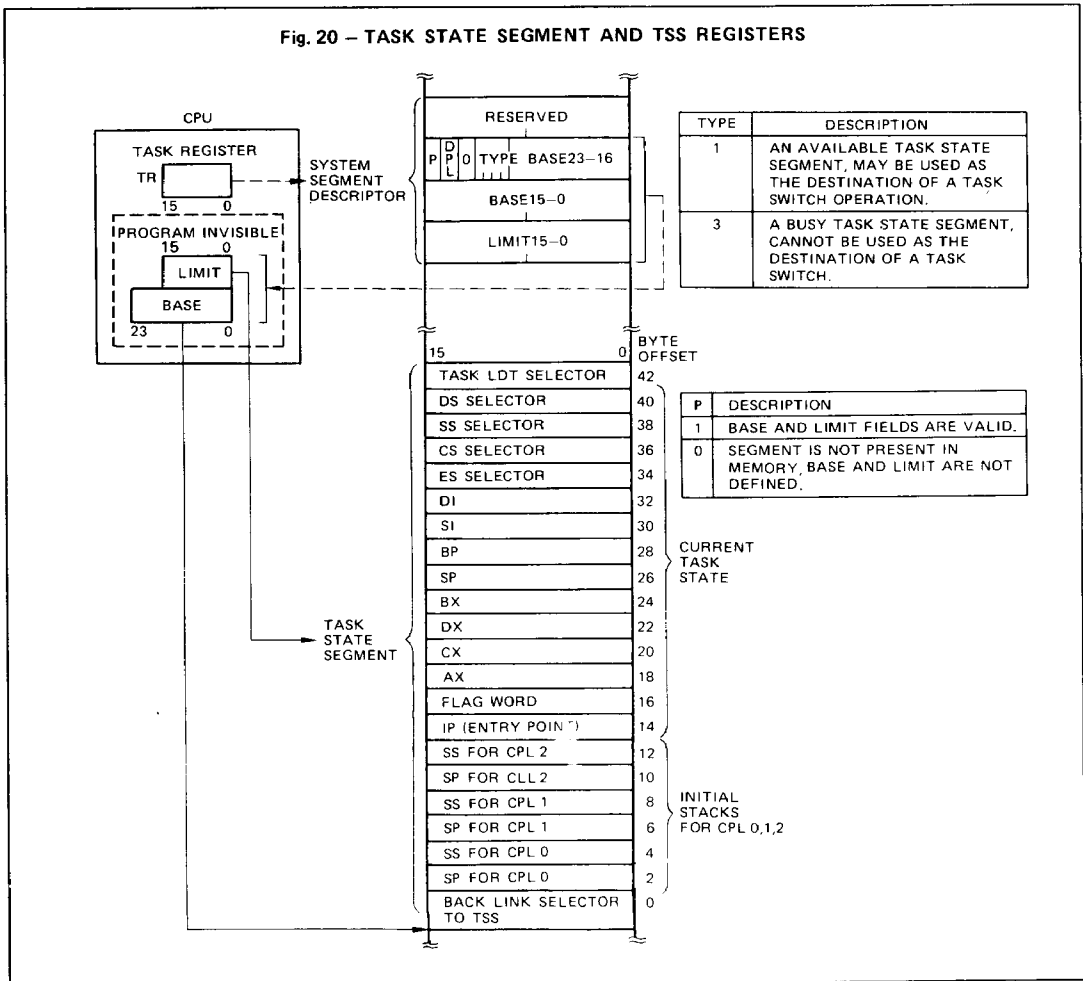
Fig. 20 – TASK STATE SEGMENT AND TSS REGISTERS

CPU

TASK REGISTER

TR

15 0

PROGRAM INVISIBLE

15 0

LIMIT

BASE

23 0

SYSTEM SEGMENT DESCRIPTOR

RESERVED

P DPL 0 TYPE BASE23–16

BASE15–0

LIMIT15–0

| TYPE | DESCRIPTION |
|---|---|
| 1 | AN AVAILABLE TASK STATE SEGMENT, MAY BE USED AS THE DESTINATION OF A TASK SWITCH OPERATION. |
| 3 | A BUSY TASK STATE SEGMENT, CANNOT BE USED AS THE DESTINATION OF A TASK SWITCH. |

15 0 BYTE OFFSET

| | |
|---|---|
| TASK LDT SELECTOR | 42 |
| DS SELECTOR | 40 |
| SS SELECTOR | 38 |
| CS SELECTOR | 36 |
| ES SELECTOR | 34 |
| DI | 32 |
| SI | 30 |
| BP | 28 |
| SP | 26 |
| BX | 24 |
| DX | 22 |
| CX | 20 |
| AX | 18 |
| FLAG WORD | 16 |
| IP (ENTRY POIN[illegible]) | 14 |
| SS FOR CPL 2 | 12 |
| SP FOR CLL 2 | 10 |
| SS FOR CPL 1 | 8 |
| SP FOR CPL 1 | 6 |
| SS FOR CPL 0 | 4 |
| SP FOR CPL 0 | 2 |
| BACK LINK SELECTOR TO TSS | 0 |

| P | DESCRIPTION |
|---|---|
| 1 | BASE AND LIMIT FIELDS ARE VALID. |
| 0 | SEGMENT IS NOT PRESENT IN MEMORY, BASE AND LIMIT ARE NOT DEFINED. |

CURRENT TASK STATE

TASK STATE SEGMENT

INITIAL STACKS FOR CPL 0,1,2